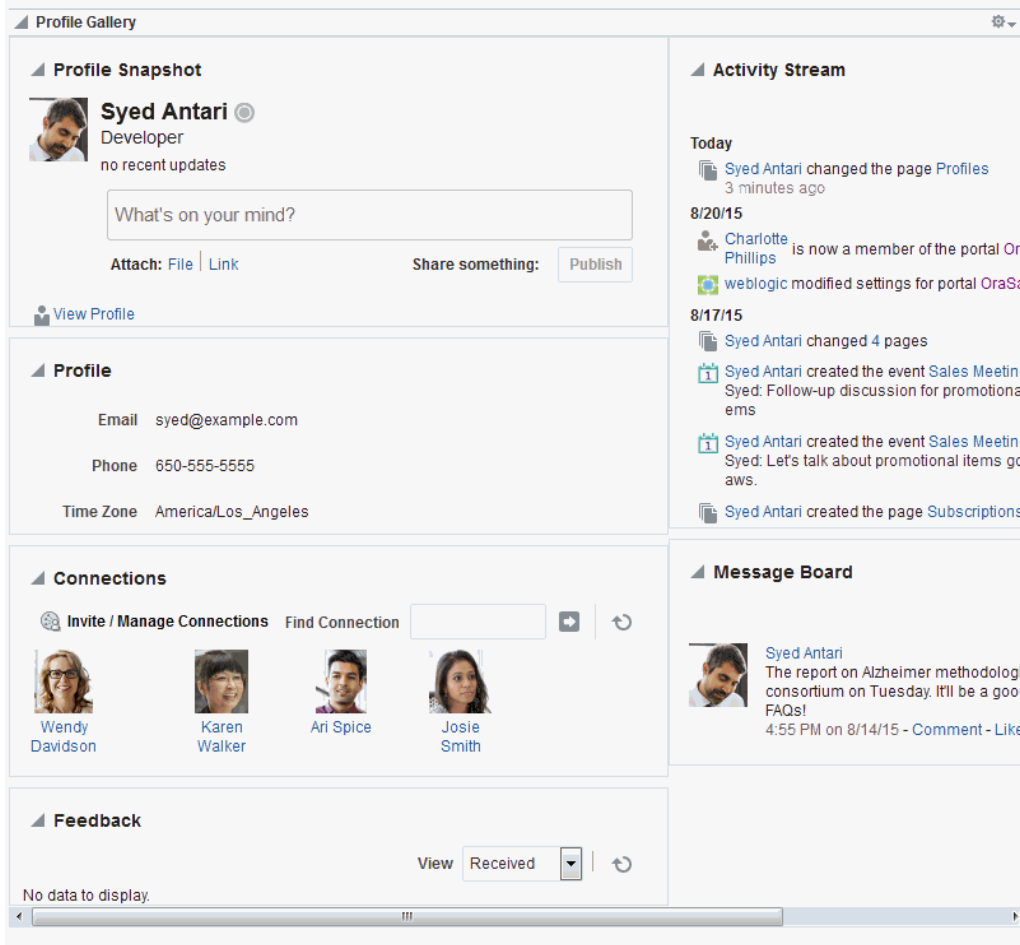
Profile Gallery

Profile Snapshot

Syed Antari
Developer
no recent updates

What's on your mind?

Attach: File | Link Share something: Publish

View Profile

Profile

Email syed@example.com

Phone 650-555-5555

Time Zone America/Los_Angeles

Connections

Invite / Manage Connections Find Connection

Wendy Davidson
Karen Walker
Ari Spice
Josie Smith

Feedback

View Received

No data to display.

Activity Stream

Today

Syed Antari changed the page Profiles
3 minutes ago

8/20/15

Charlotte Phillips is now a member of the portal Or

weblogic modified settings for portal OraSa

8/17/15

Syed Antari changed 4 pages

Syed Antari created the event Sales Meetin
Syed: Follow-up discussion for promotiona
ems

Syed Antari created the event Sales Meetin
Syed: Let's talk about promotional items go
aws.

Syed Antari created the page Subscriptions

Message Board

Syed Antari
The report on Alzheimer methodolog
consortium on Tuesday. It'll be a goo
FAQs!
4:55 PM on 8/14/15 - Comment - Like